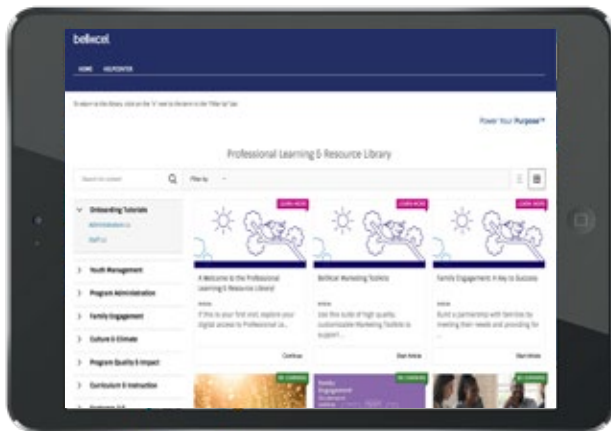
bellxcel

HOME HELPCENTER

To return to the library, click on the "X" next to the term in the "Filter by" bar.

Power Your Purpose™

Professional Learning & Resource Library

Search for content

Filter by

Onboarding Tutorials

Administrators

Staff

Youth Management

Program Administration

Family Engagement

Culture & Climate

Program Quality & Impact

Curriculum & Instruction

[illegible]

LEARN MORE

A Welcome to the Professional Learning & Resource Library!

If this is your first visit, explore your digital access to Professional Le...

Continue

LEARN MORE

BellXcel Marketing Toolkits

Use this suite of high quality, customizable Marketing Toolkits to support...

Start Article

LEARN MORE

Family Engagement: A Key to Success

Build a partnership with families by meeting their needs and providing for ...

Start Article

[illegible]

Family Engagement

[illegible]

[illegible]